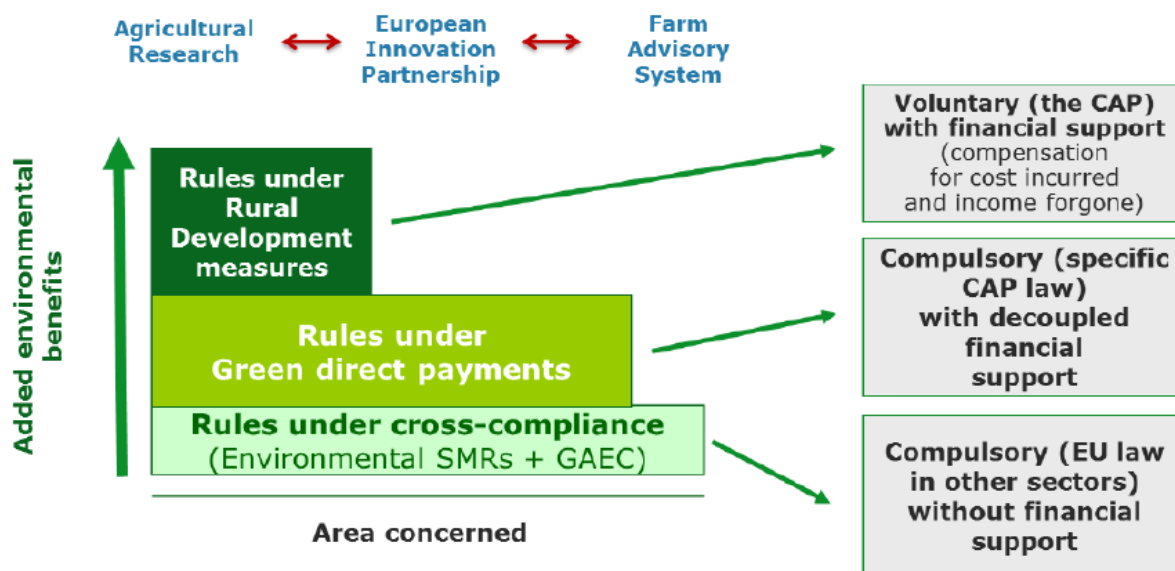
Agricultural Research

European Innovation Partnership

Farm Advisory System

Added environmental benefits

Rules under Rural Development measures

Rules under Green direct payments

Rules under cross-compliance
(Environmental SMRs + GAEC)

Area concerned

Voluntary (the CAP) with financial support
(compensation for cost incurred and income forgone)

Compulsory (specific CAP law) with decoupled financial support

Compulsory (EU law in other sectors) without financial support